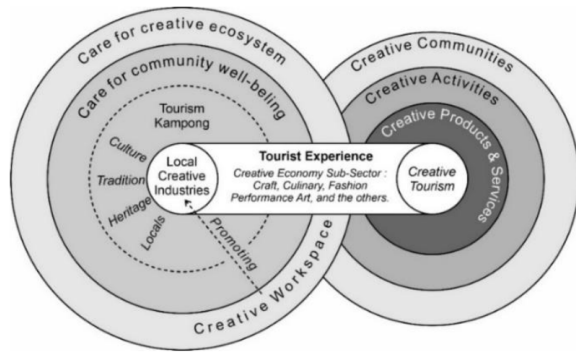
Care for creative ecosystem

Care for community well-being

Tourism Kampong

Culture

Tradition

Heritage

Locals

Local Creative Industries

Promoting

Creative Workspace

Tourist Experience

Creative Economy Sub-Sector : Craft, Culinary, Fashion Performance Art, and the others.

Creative Tourism

Creative Communities

Creative Activities

Creative Products & Services